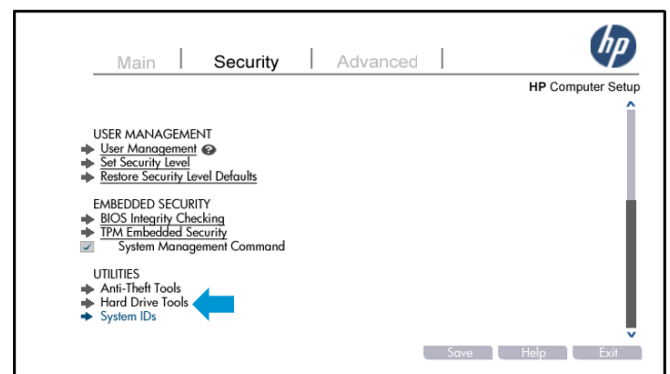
Main | Security | Advanced |

hp

HP Computer Setup

USER MANAGEMENT
User Management
Set Security Level
Restore Security Level Defaults

EMBEDDED SECURITY
BIOS Integrity Checking
TPM Embedded Security
System Management Command

UTILITIES
Anti-Theft Tools
Hard Drive Tools
System IDs

Save Help Exit